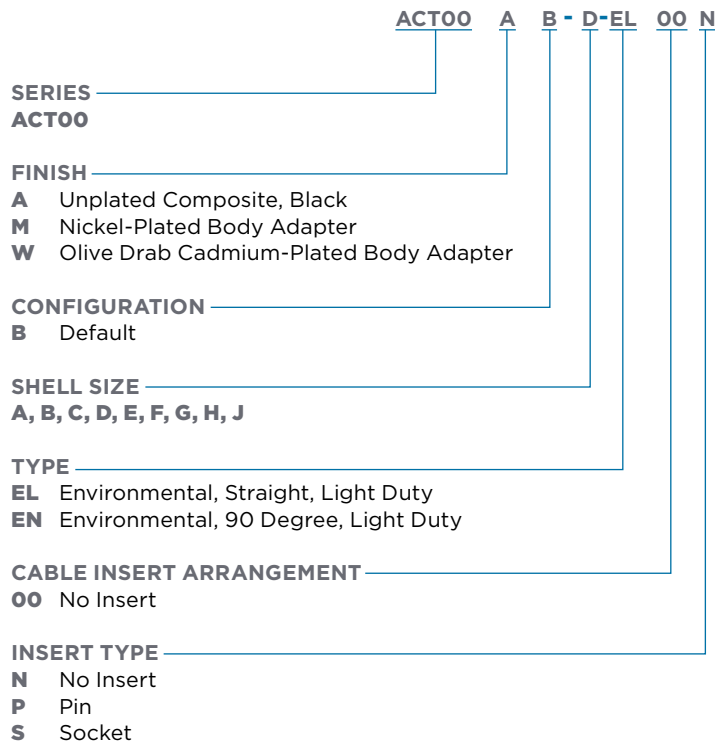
ACT00 A B - D - EL 00 N

SERIES
ACT00

FINISH
A Unplated Composite, Black
M Nickel-Plated Body Adapter
W Olive Drab Cadmium-Plated Body Adapter

CONFIGURATION
B Default

SHELL SIZE
A, B, C, D, E, F, G, H, J

TYPE
EL Environmental, Straight, Light Duty
EN Environmental, 90 Degree, Light Duty

CABLE INSERT ARRANGEMENT
00 No Insert

INSERT TYPE
N No Insert
P Pin
S Socket